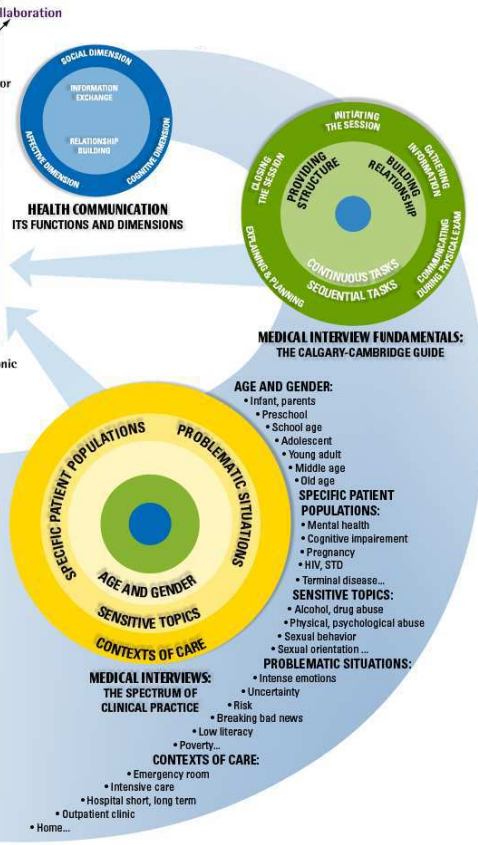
llaboration

or

nic

SOCIAL DIMENSION
INFORMATION EXCHANGE
RELATIONSHIP BUILDING
AFFECTIVE DIMENSION
COGNITIVE DIMENSION

HEALTH COMMUNICATION
ITS FUNCTIONS AND DIMENSIONS

INITIATING THE SESSION
GATHERING INFORMATION
COMMUNICATING DURING PHYSICAL EXAM
EXPLAINING & PLANNING
CLOSING THE SESSION
PROVIDING STRUCTURE
BUILDING RELATIONSHIP
CONTINUOUS TASKS
SEQUENTIAL TASKS

MEDICAL INTERVIEW FUNDAMENTALS:
THE CALGARY-CAMBRIDGE GUIDE

SPECIFIC PATIENT POPULATIONS
PROBLEMATIC SITUATIONS
AGE AND GENDER
SENSITIVE TOPICS
CONTEXTS OF CARE

AGE AND GENDER:
• Infant, parents
• Preschool
• School age
• Adolescent
• Young adult
• Middle age
• Old age

SPECIFIC PATIENT POPULATIONS:
• Mental health
• Cognitive impairement
• Pregnancy
• HIV, STD
• Terminal disease...

SENSITIVE TOPICS:
• Alcohol, drug abuse
• Physical, psychological abuse
• Sexual behavior
• Sexual orientation ...

PROBLEMATIC SITUATIONS:
• Intense emotions
• Uncertainty
• Risk
• Breaking bad news
• Low literacy
• Poverty...

MEDICAL INTERVIEWS:
THE SPECTRUM OF CLINICAL PRACTICE

CONTEXTS OF CARE:
• Emergency room
• Intensive care
• Hospital short, long term
• Outpatient clinic
• Home...